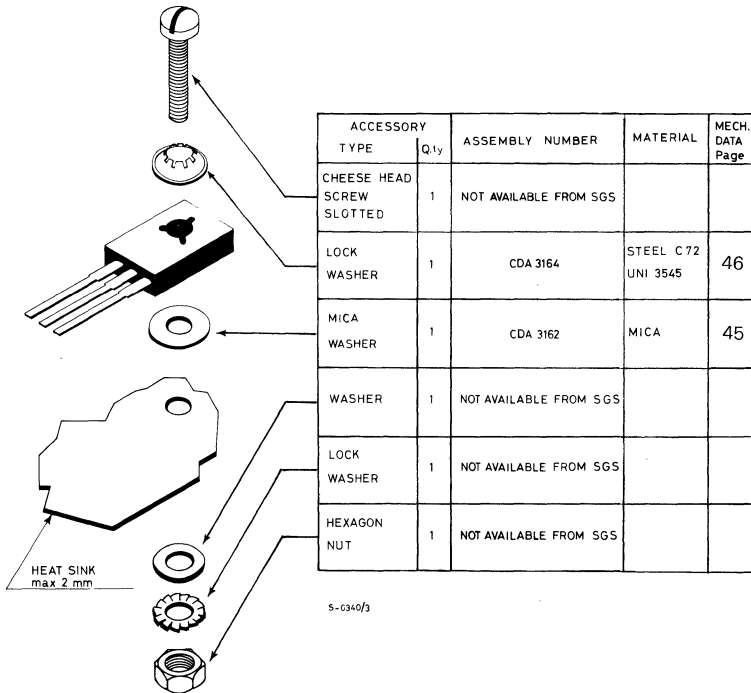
| ACCESSORY TYPE | Q.ty | ASSEMBLY NUMBER | MATERIAL | MECH. DATA Page |
|---|---|---|---|---|
| CHEESE HEAD SCREW SLOTTED | 1 | NOT AVAILABLE FROM SGS | | |
| LOCK WASHER | 1 | CDA 3164 | STEEL C 72 UNI 3545 | 46 |
| MICA WASHER | 1 | CDA 3162 | MICA | 45 |
| WASHER | 1 | NOT AVAILABLE FROM SGS | | |
| LOCK WASHER | 1 | NOT AVAILABLE FROM SGS | | |
| HEXAGON NUT | 1 | NOT AVAILABLE FROM SGS | | |

HEAT SINK
max 2 mm

S-0340/3